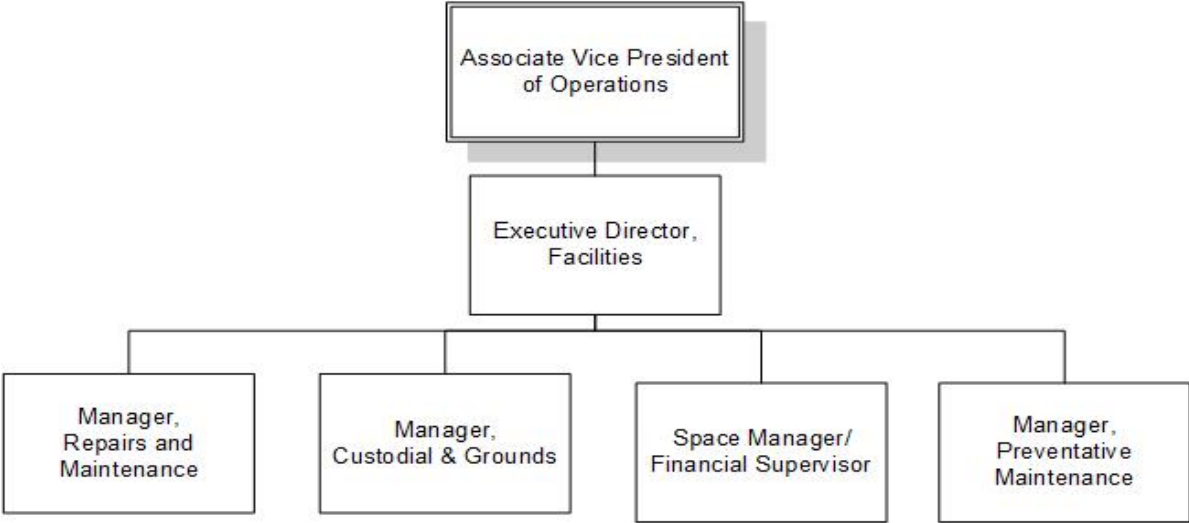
Associate Vice President of Operations

Executive Director, Facilities

Manager, Repairs and Maintenance

Manager, Custodial & Grounds

Space Manager/ Financial Supervisor

Manager, Preventative Maintenance